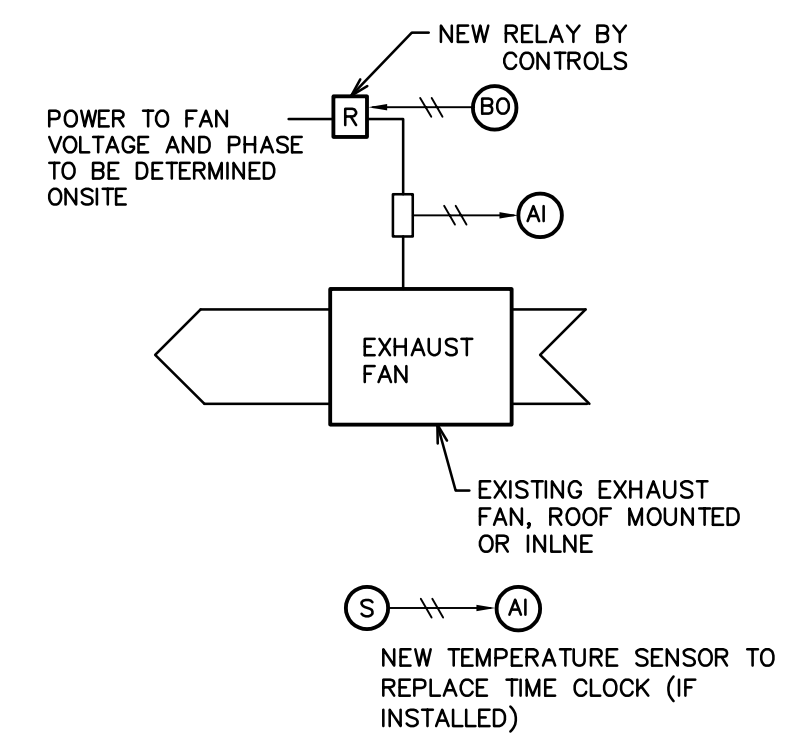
NEW RELAY BY CONTROLS

POWER TO FAN VOLTAGE AND PHASE TO BE DETERMINED ONSITE

R

BO

AI

EXHAUST FAN

EXISTING EXHAUST FAN, ROOF MOUNTED OR INLNE

S

AI

NEW TEMPERATURE SENSOR TO REPLACE TIME CLOCK (IF INSTALLED)